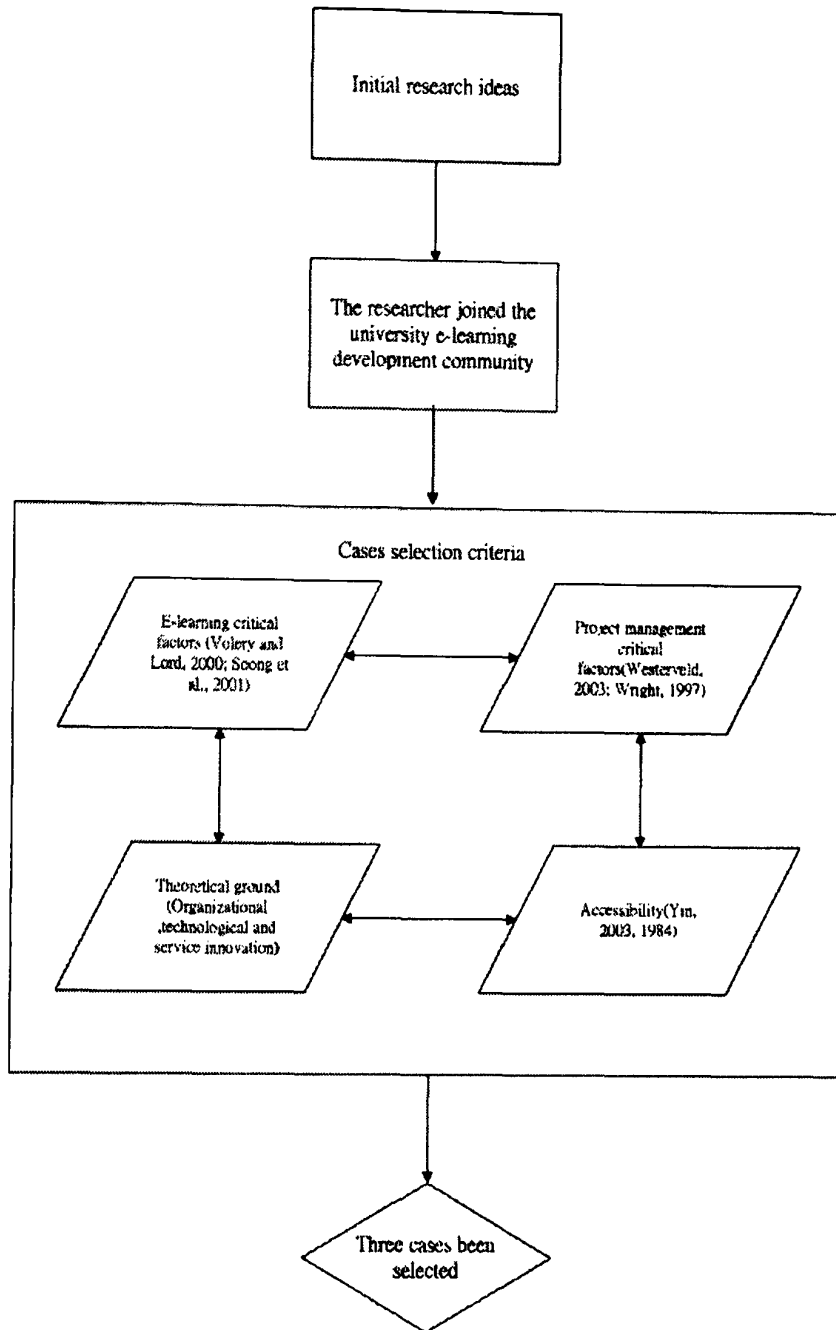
Initial research ideas

The researcher joined the university e-learning development community

Cases selection criteria

E-learning critical factors (Volery and Lord, 2000; Soong et al., 2001)

Project management critical factors(Westerveld, 2003; Wright, 1997)

Theoretical ground (Organizational ,technological and service innovation)

Accessibility(Yin, 2003, 1984)

Three cases been selected